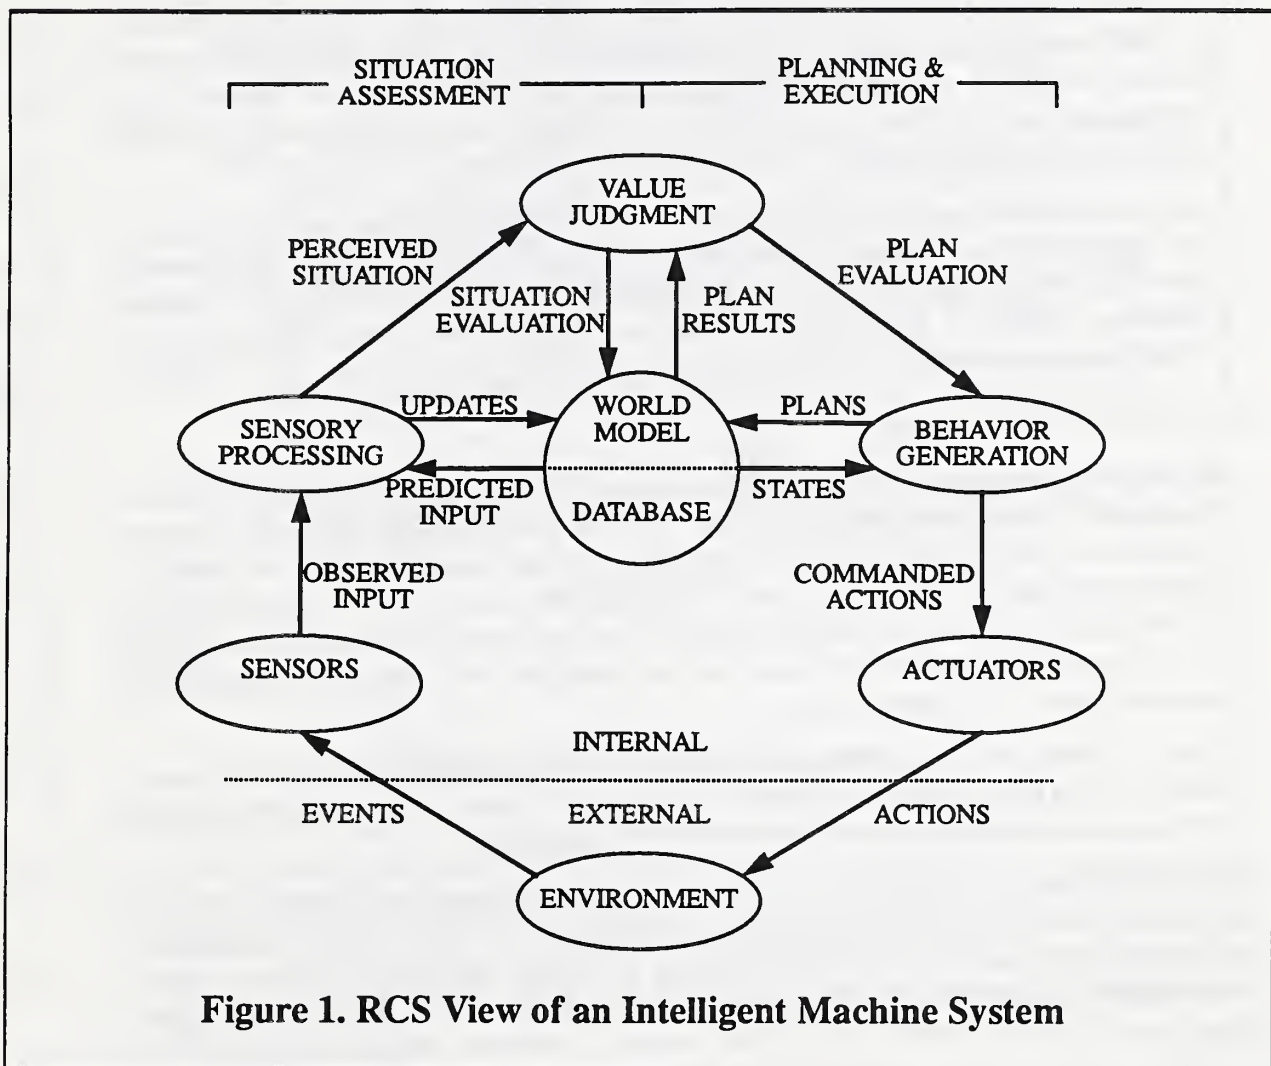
SITUATION ASSESSMENT

PLANNING & EXECUTION

VALUE JUDGMENT

PERCEIVED SITUATION

PLAN EVALUATION

SITUATION EVALUATION

PLAN RESULTS

UPDATES

WORLD MODEL

PLANS

SENSORY PROCESSING

BEHAVIOR GENERATION

PREDICTED INPUT

DATABASE

STATES

OBSERVED INPUT

COMMANDED ACTIONS

SENSORS

ACTUATORS

INTERNAL

EVENTS

EXTERNAL

ACTIONS

ENVIRONMENT

Figure 1. RCS View of an Intelligent Machine System